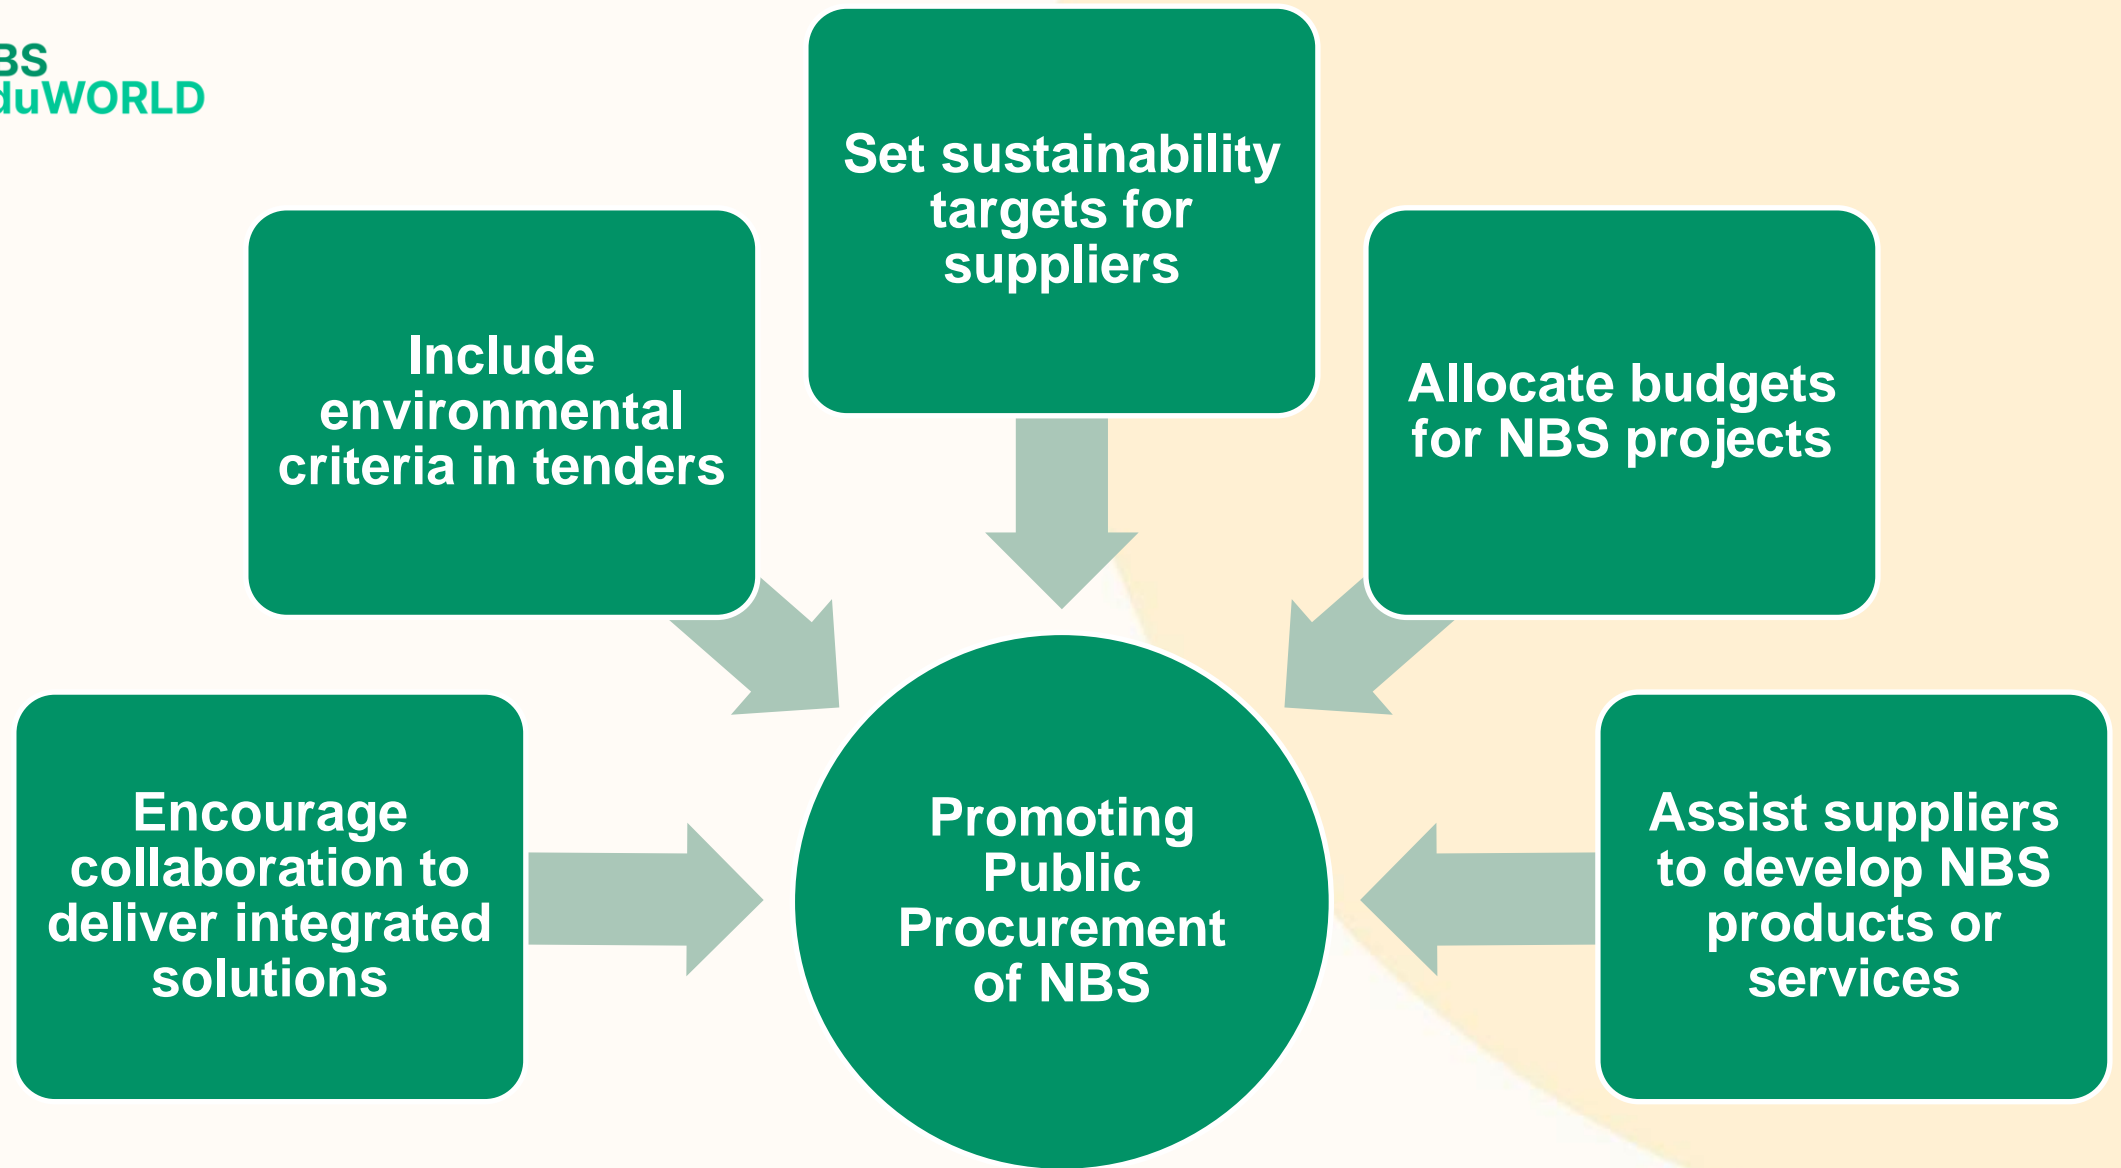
BS
duWORLD

Set sustainability targets for suppliers

Include environmental criteria in tenders

Allocate budgets for NBS projects

Encourage collaboration to deliver integrated solutions

Promoting Public Procurement of NBS

Assist suppliers to develop NBS products or services